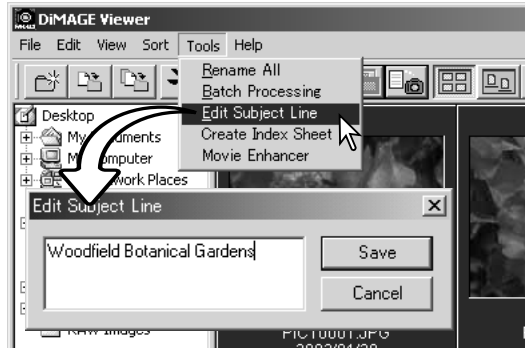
DiMAGE Viewer
File Edit View Sort Tools Help
Rename All
Batch Processing
Edit Subject Line
Create Index Sheet
Movie Enhancer
Desktop
My Documents
My Computer
Network Places
Edit Subject Line
Woodfield Botanical Gardens
Save
Cancel
RAW Images
PICT0001.JPG
2003/04/03